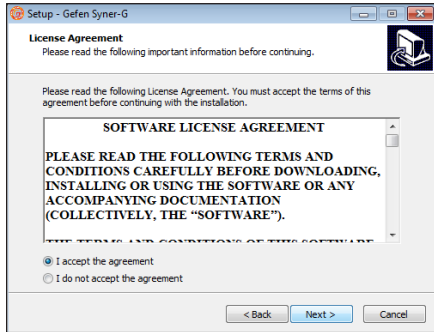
Setup - Gefen Syner-G

License Agreement
Please read the following important information before continuing.

Please read the following License Agreement. You must accept the terms of this agreement before continuing with the installation.

SOFTWARE LICENSE AGREEMENT

PLEASE READ THE FOLLOWING TERMS AND CONDITIONS CAREFULLY BEFORE DOWNLOADING, INSTALLING OR USING THE SOFTWARE OR ANY ACCOMPANYING DOCUMENTATION (COLLECTIVELY, THE "SOFTWARE").

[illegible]

I accept the agreement
I do not accept the agreement

< Back
Next >
Cancel